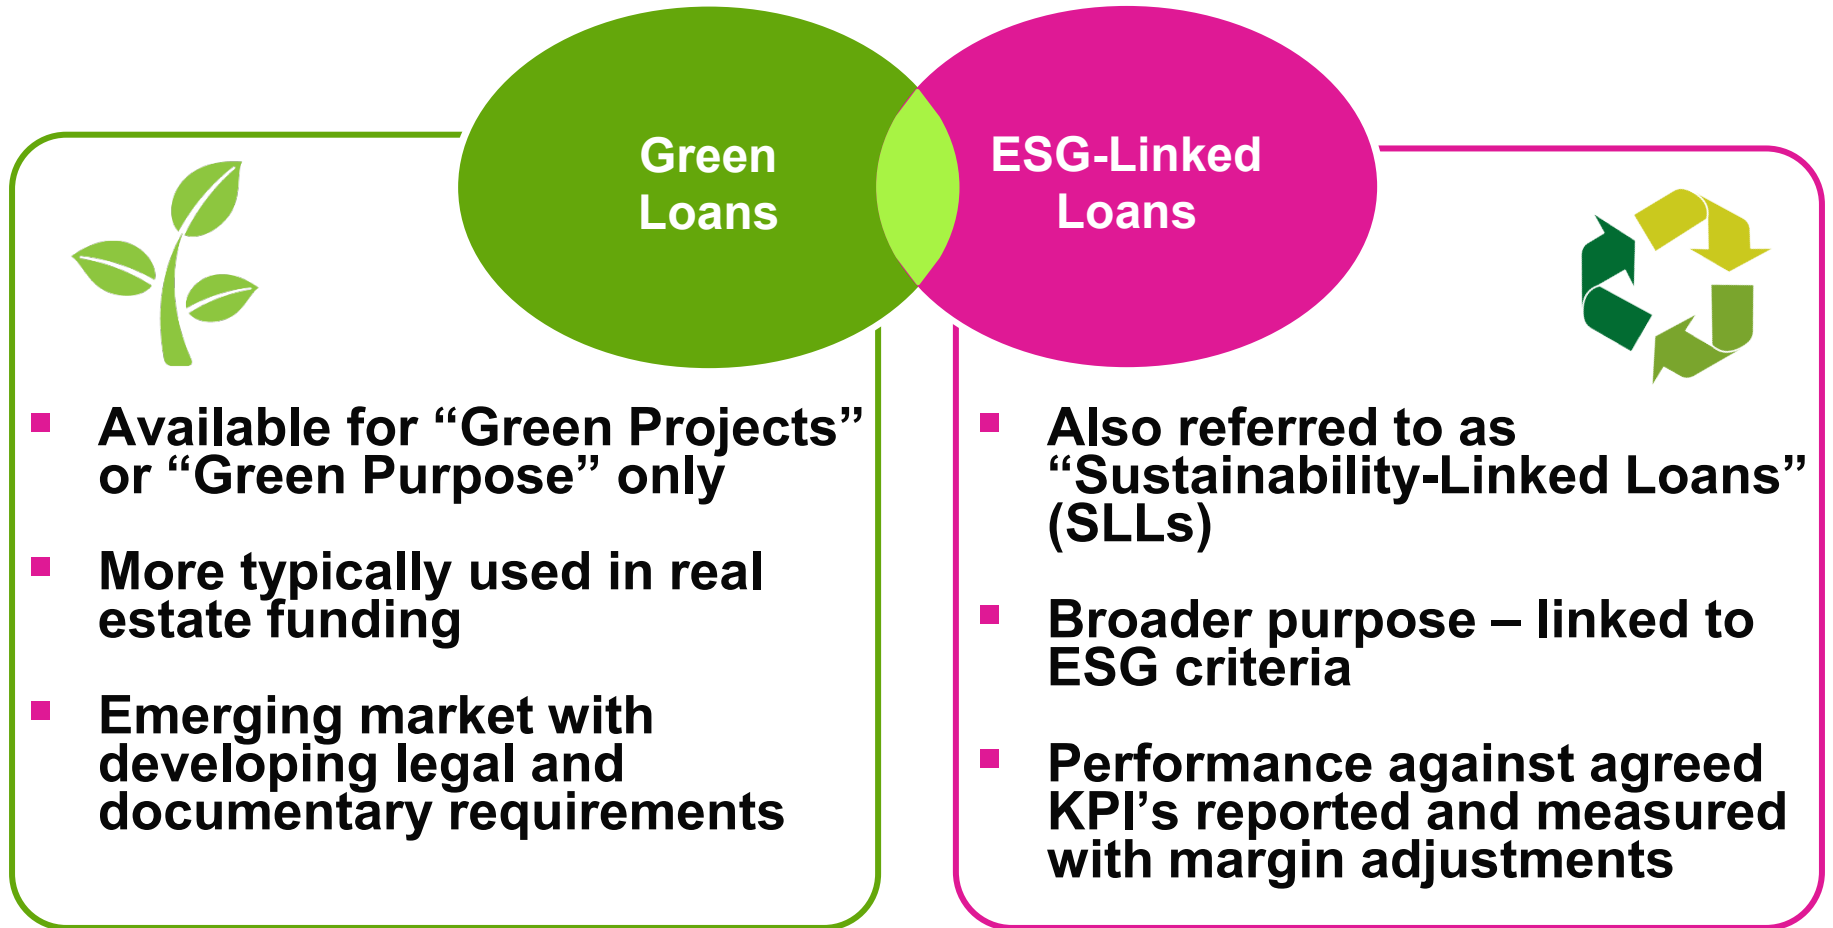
Green Loans

ESG-Linked Loans

- Available for “Green Projects” or “Green Purpose” only
- More typically used in real estate funding
- Emerging market with developing legal and documentary requirements

- Also referred to as “Sustainability-Linked Loans” (SLLs)
- Broader purpose – linked to ESG criteria
- Performance against agreed KPI’s reported and measured with margin adjustments